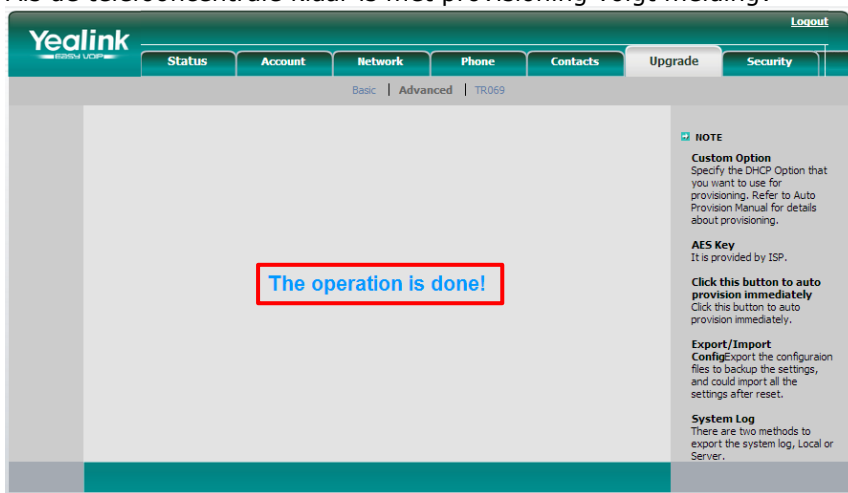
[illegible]

Logout

Yealink
EASY VOIP

Status | Account | Network | Phone | Contacts | Upgrade | Security

Basic | Advanced | TR069

The operation is done!

NOTE

Custom Option
Specify the DHCP Option that you want to use for provisioning. Refer to Auto Provision Manual for details about provisioning.

AES Key
It is provided by ISP.

Click this button to auto provision immediately
Click this button to auto provision immediately.

Export/Import Config
Export the configuraion files to backup the settings, and could import all the settings after reset.

System Log
There are two methods to export the system log, Local or Server.